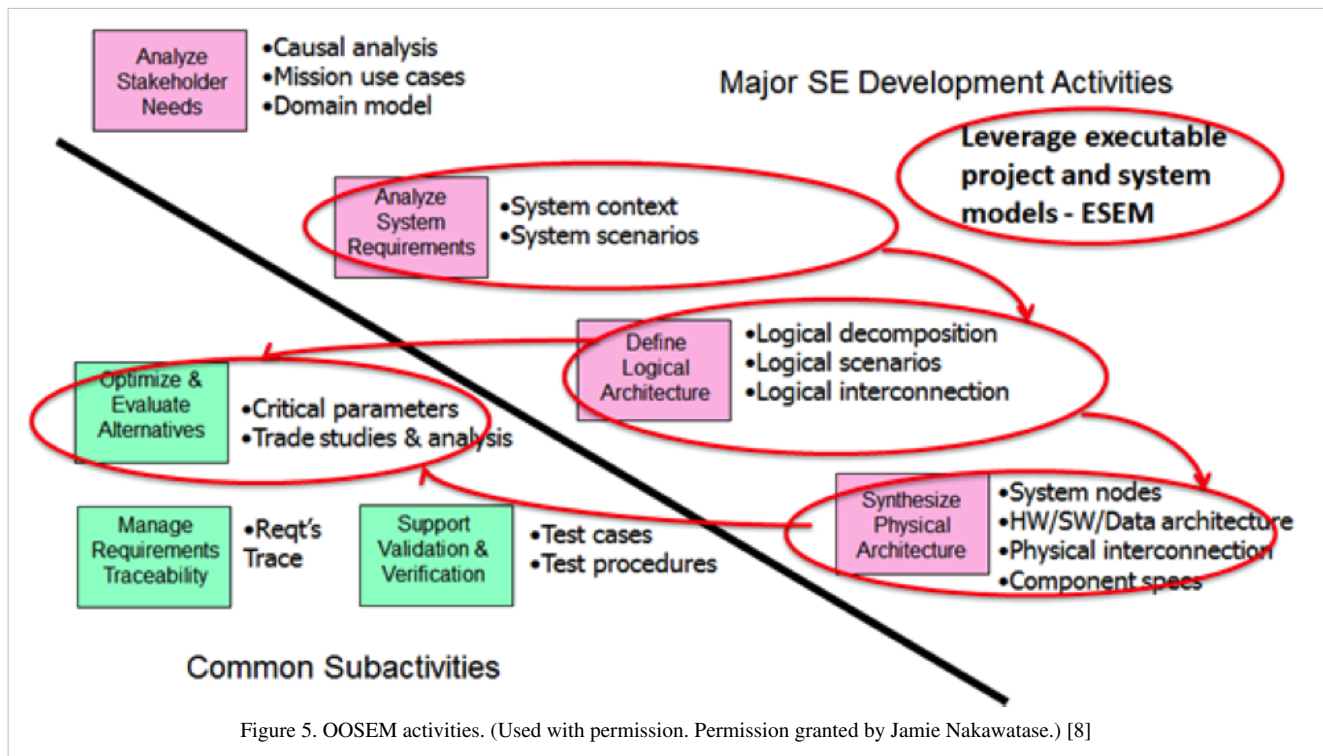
Analyze Stakeholder Needs

•Causal analysis
•Mission use cases
•Domain model

Major SE Development Activities

Leverage executable project and system models - ESEM

Analyze System Requirements

•System context
•System scenarios

Define Logical Architecture

•Logical decomposition
•Logical scenarios
•Logical interconnection

Optimize & Evaluate Alternatives

•Critical parameters
•Trade studies & analysis

Synthesize Physical Architecture

•System nodes
•HW/SW/Data architecture
•Physical interconnection
•Component specs

Manage Requirements Traceability

•Reqt's Trace

Support Validation & Verification

•Test cases
•Test procedures

Common Subactivities

Figure 5. OOSEM activities. (Used with permission. Permission granted by Jamie Nakawatase.) [8]